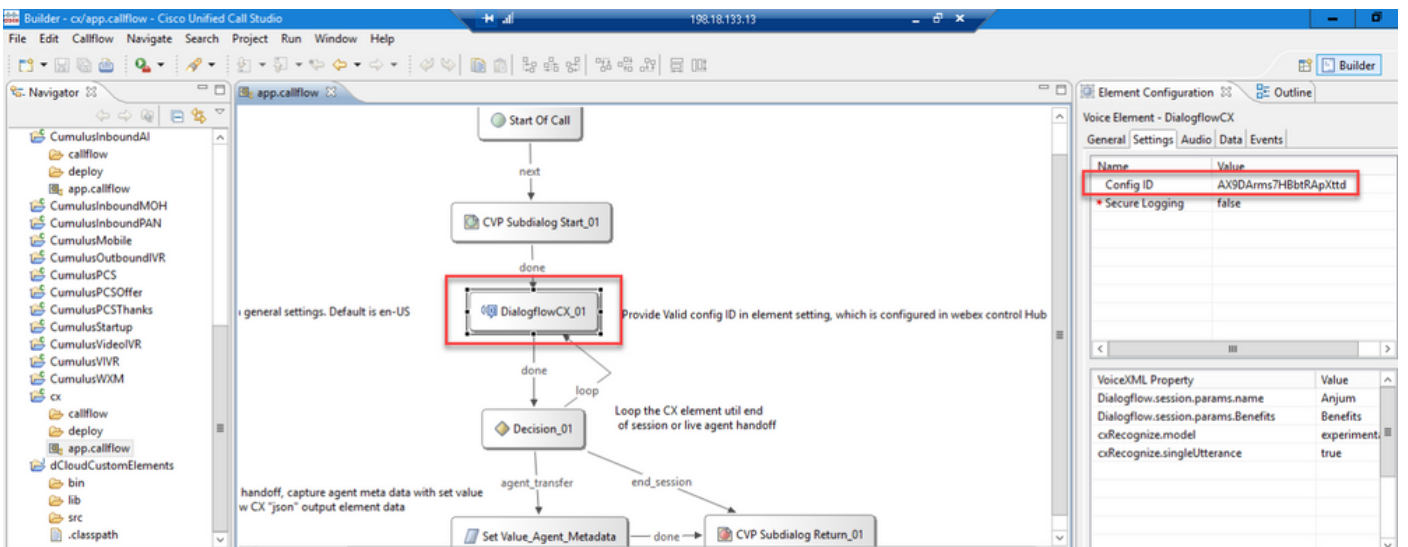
Builder - cx/app.callflow - Cisco Unified Call Studio

198.18.133.13

File Edit Callflow Navigate Search Project Run Window Help

Builder

Navigator

CumulusInboundAI
callflow
deploy
app.callflow
CumulusInboundMOH
CumulusInboundPAN
CumulusMobile
CumulusOutboundIVR
CumulusPCS
CumulusPCSOffer
CumulusPCSThanks
CumulusStartup
CumulusVideoIVR
CumulusVIVR
CumulusWXM
cx
callflow
deploy
app.callflow
dCloudCustomElements
bin
lib
src
.classpath

app.callflow

Start Of Call

next

CVP Subdialog Start_01

done

general settings. Default is en-US

DialogflowCX_01

Provide Valid config ID in element setting, which is configured in webex control Hub

done

loop

Loop the CX element util end of session or live agent handoff

Decision_01

agent_transfer

end_session

handoff, capture agent meta data with set value w CX "json" output element data

Set Value_Agent_Metadata

done

CVP Subdialog Return_01

Element Configuration

Outline

Voice Element - DialogflowCX

General Settings Audio Data Events

| Name | Value |
|---|---|
| Config ID | AX9DArms7HBbtRApXttd |
| * Secure Logging | false |

| VoiceXML Property | Value |
|---|---|
| Dialogflow.session.params.name | Anjum |
| Dialogflow.session.params.Benefits | Benefits |
| cxRecognize.model | experiment |
| cxRecognize.singleUtterance | true |